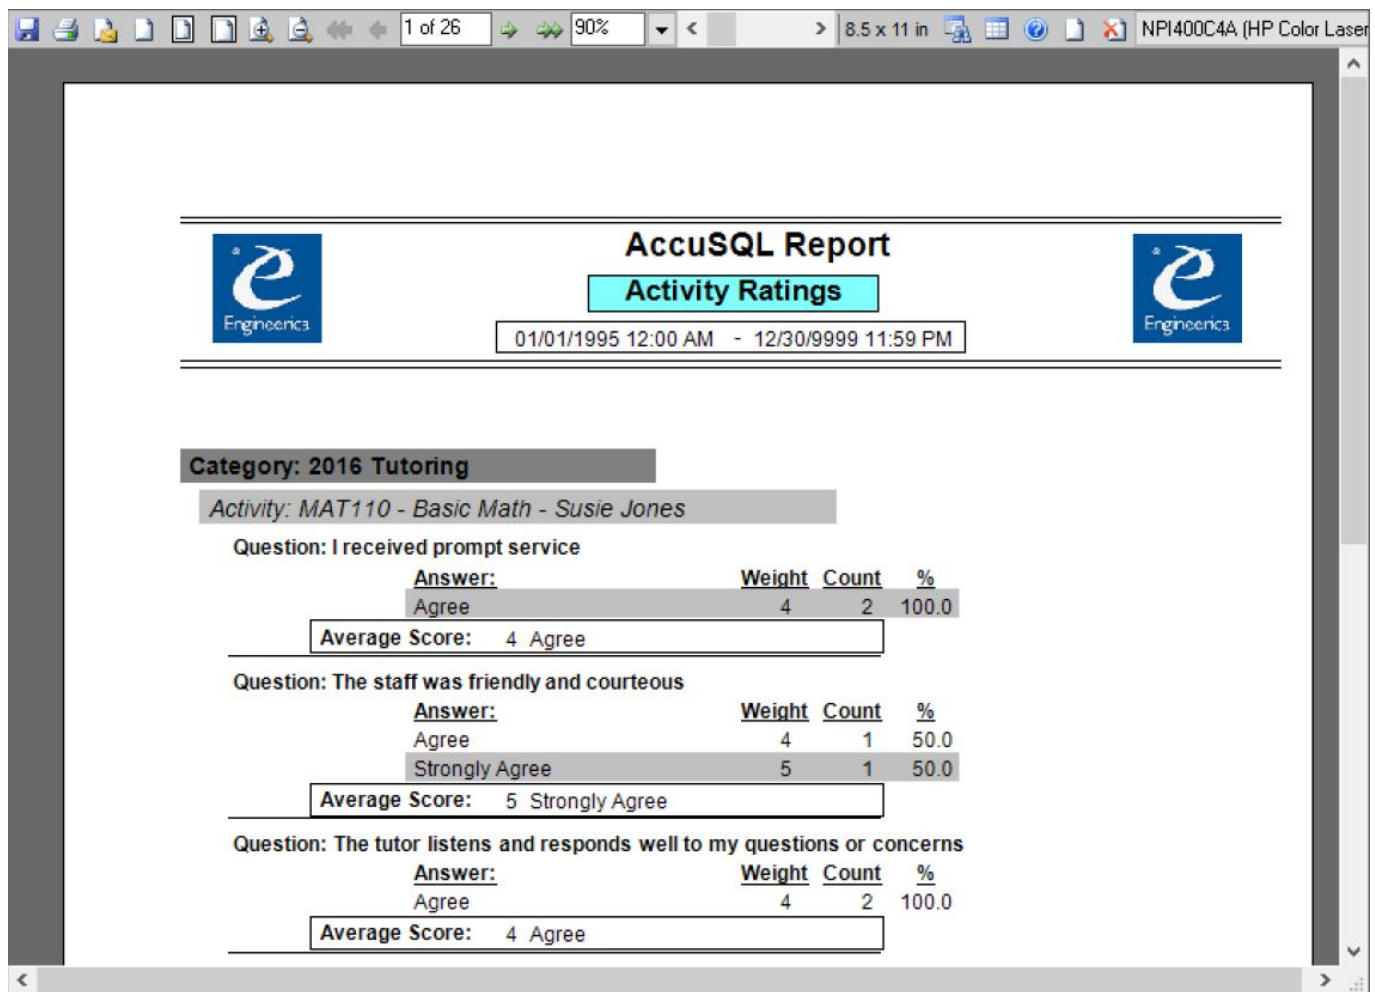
1 of 26 90% 8.5 x 11 in NPI400C4A (HP Color Laser

Engineerica

AccuSQL Report

Activity Ratings

01/01/1995 12:00 AM - 12/30/9999 11:59 PM

Engineerica

Category: 2016 Tutoring

Activity: MAT110 - Basic Math - Susie Jones

Question: I received prompt service

| Answer: | Weight | Count | % |
|---|---|---|---|
| Agree | 4 | 2 | 100.0 |

Average Score: 4 Agree

Question: The staff was friendly and courteous

| Answer: | Weight | Count | % |
|---|---|---|---|
| Agree | 4 | 1 | 50.0 |
| Strongly Agree | 5 | 1 | 50.0 |

Average Score: 5 Strongly Agree

Question: The tutor listens and responds well to my questions or concerns

| Answer: | Weight | Count | % |
|---|---|---|---|
| Agree | 4 | 2 | 100.0 |

Average Score: 4 Agree